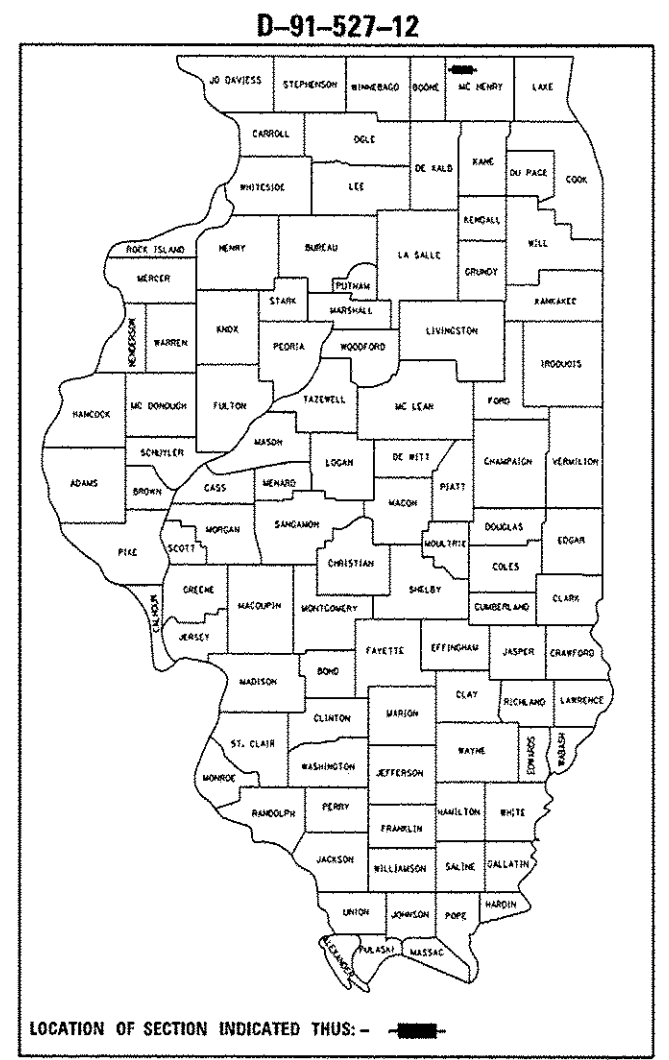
D-91-527-12

JO DAVIESS
STEPHENSON
WINNEBAGO
BOONE
MC HENRY
LAKE
CARROLL
OGLE
DE KALB
KANE
DU PAGE
COOK
WHITESIDE
LEE
KENDALL
WILL
ROCK ISLAND
HENRY
BUREAU
LA SALLE
GRUNDY
MERCER
PUTNAM
STARK
MARSHALL
KANKAKEE
HENDERSON
WARREN
KNOX
PEORIA
WOODFORD
LIVINGSTON
IROQUOIS
HANCOCK
MC DONOUGH
FULTON
TAZEWELL
MC LEAN
FORD
SCHUYLER
MASON
ADAMS
BROWN
CASS
MENARD
LOGAN
DE WITT
CHAMPAIGN
VERMILION
PIATT
MACON
MORGAN
SANGAMON
DOUGLAS
PIKE
SCOTT
MOULTRIE
EDGAR
CHRISTIAN
COLES
GREENE
SHELBY
CALHOUN
MACOUPIN
MONTGOMERY
CUMBERLAND
CLARK
JERSEY
FAYETTE
EFFINGHAM
JASPER
CRAWFORD
MADISON
BOND
CLAY
RICHLAND
LAWRENCE
CLINTON
MARION
ST. CLAIR
WAYNE
EDWARDS
WABASH
WASHINGTON
MONROE
JEFFERSON
RANDOLPH
PERRY
HAMILTON
WHITE
FRANKLIN
JACKSON
WILLIAMSON
SALINE
GALLATIN
HARDIN
UNION
JOHNSON
POPE
ALEXANDER
PULASKI
MASSAC

LOCATION OF SECTION INDICATED THUS: -